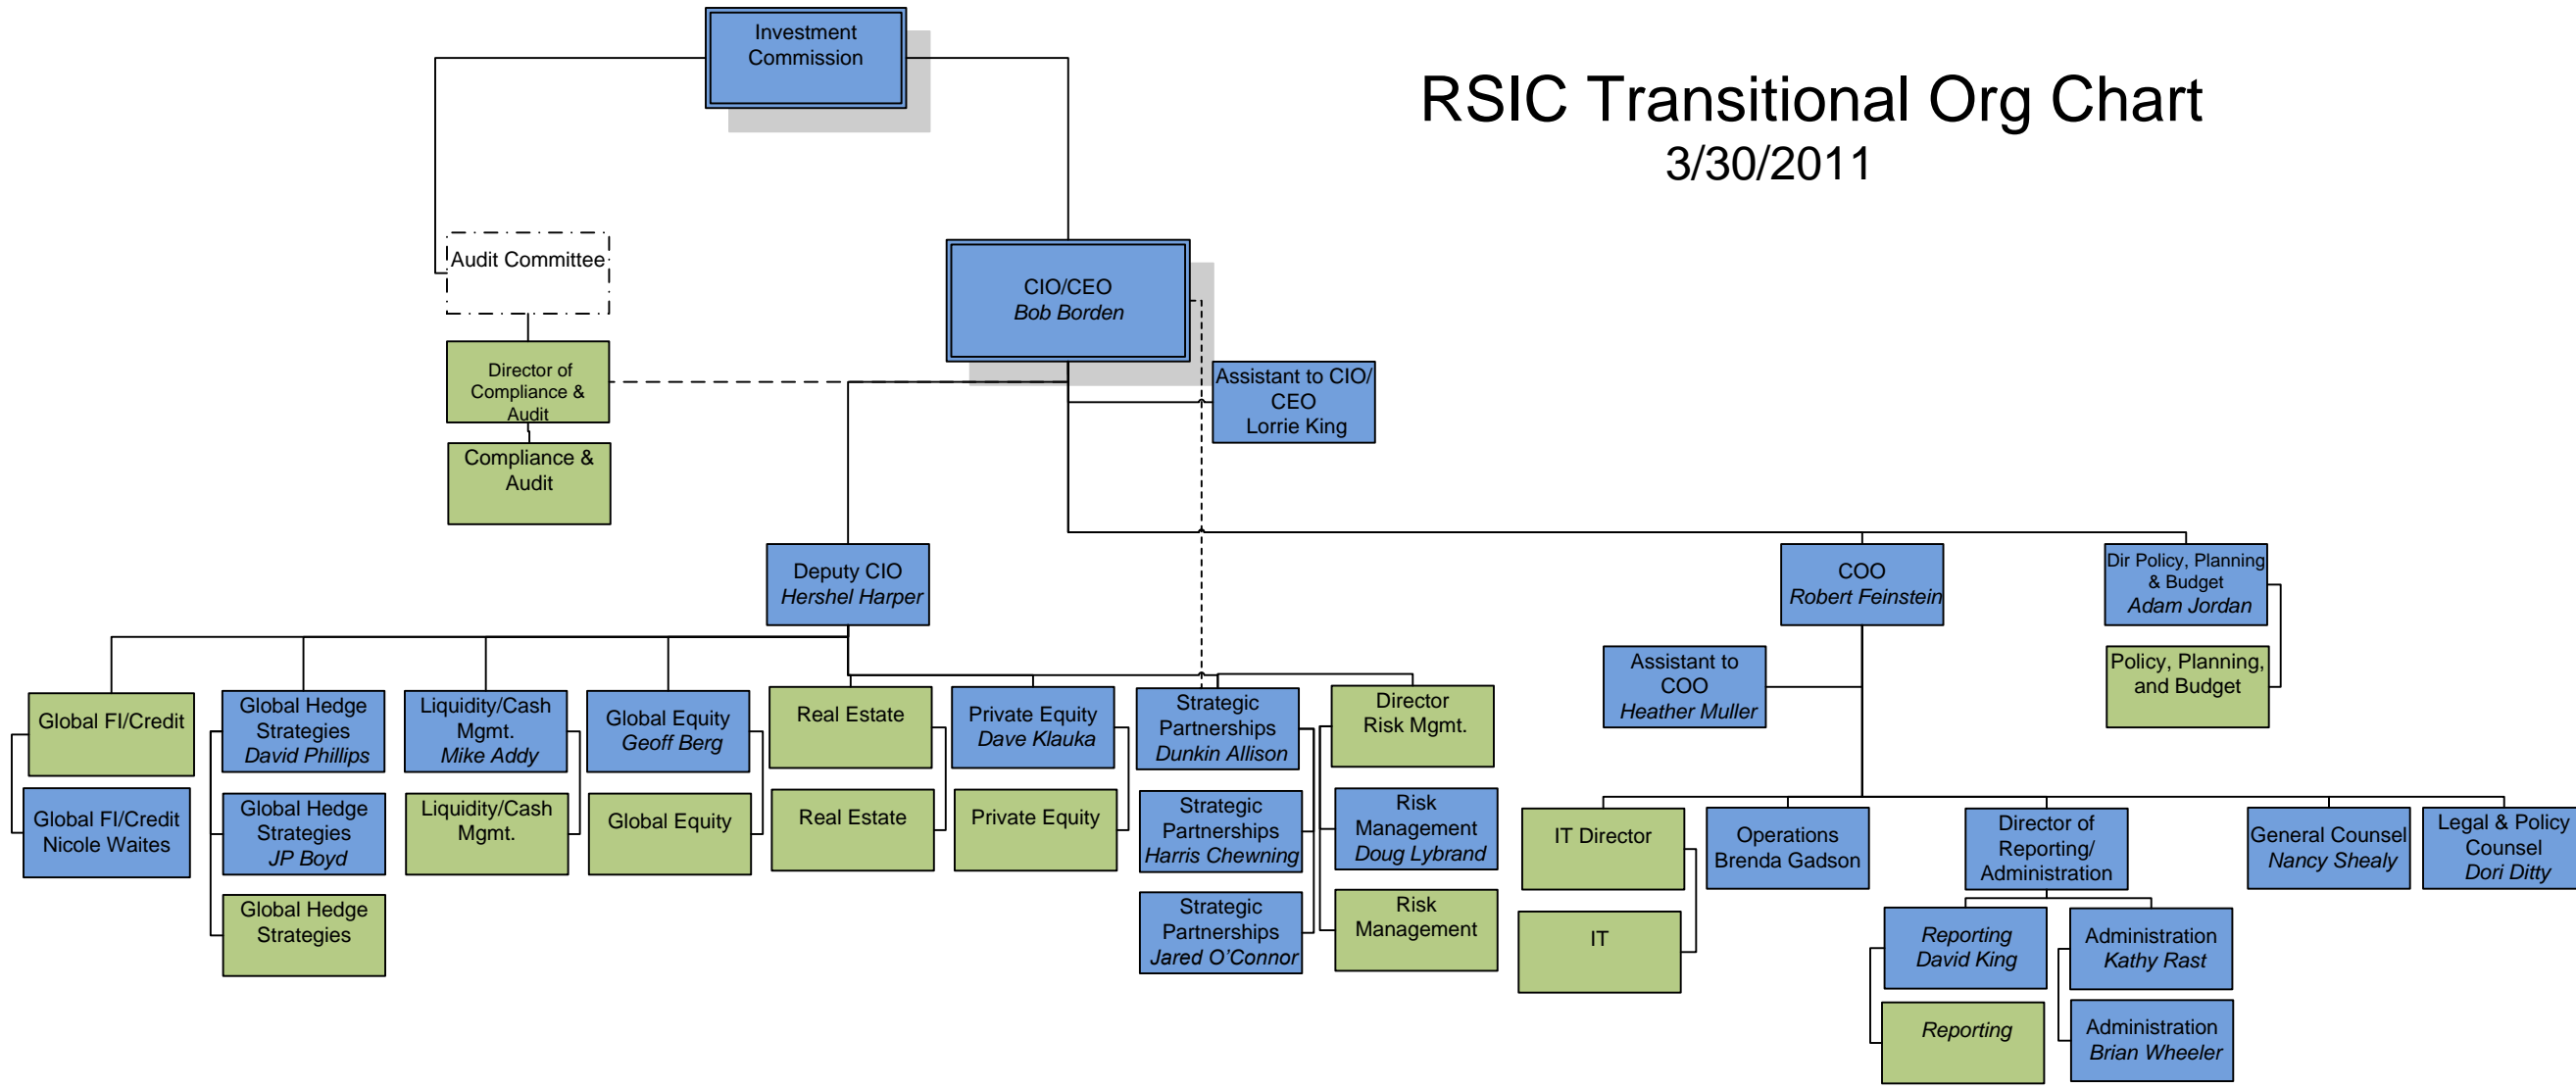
RSIC Transitional Org Chart
3/30/2011

Investment Commission

Audit Committee

Director of Compliance & Audit

Compliance & Audit

CIO/CEO
*Bob Borden*

Assistant to CIO/ CEO
Lorrie King

Deputy CIO
*Hershel Harper*

COO
*Robert Feinstein*

Dir Policy, Planning & Budget
*Adam Jordan*

Policy, Planning, and Budget

Assistant to COO
*Heather Muller*

Global FI/Credit

Global FI/Credit
Nicole Waites

Global Hedge Strategies
*David Phillips*

Global Hedge Strategies
*JP Boyd*

Global Hedge Strategies

Liquidity/Cash Mgmt.
*Mike Addy*

Liquidity/Cash Mgmt.

Global Equity
*Geoff Berg*

Global Equity

Real Estate

Real Estate

Private Equity
*Dave Klauka*

Private Equity

Strategic Partnerships
*Dunkin Allison*

Strategic Partnerships
*Harris Chewning*

Strategic Partnerships
*Jared O'Connor*

Director Risk Mgmt.

Risk Management
*Doug Lybrand*

Risk Management

IT Director

IT

Operations
Brenda Gadson

Director of Reporting/ Administration

Reporting
*David King*

Reporting

Administration
*Kathy Rast*

Administration
*Brian Wheeler*

General Counsel
*Nancy Shealy*

Legal & Policy Counsel
*Dori Ditty*